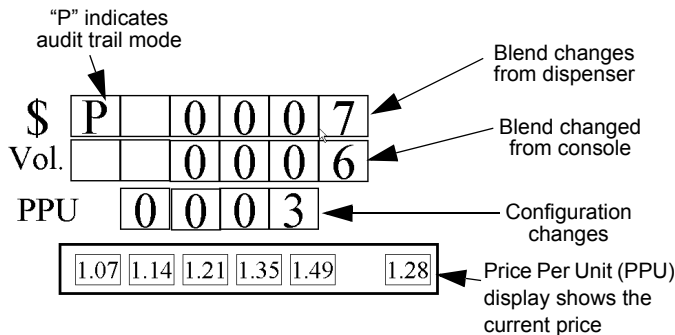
"P" indicates audit trail mode

Blend changes from dispenser

$ | P | | 0 | 0 | 0 | 7

Blend changed from console

Vol. | | | 0 | 0 | 0 | 6

PPU | 0 | 0 | 0 | 3

Configuration changes

1.07 1.14 1.21 1.35 1.49 1.28

Price Per Unit (PPU) display shows the current price